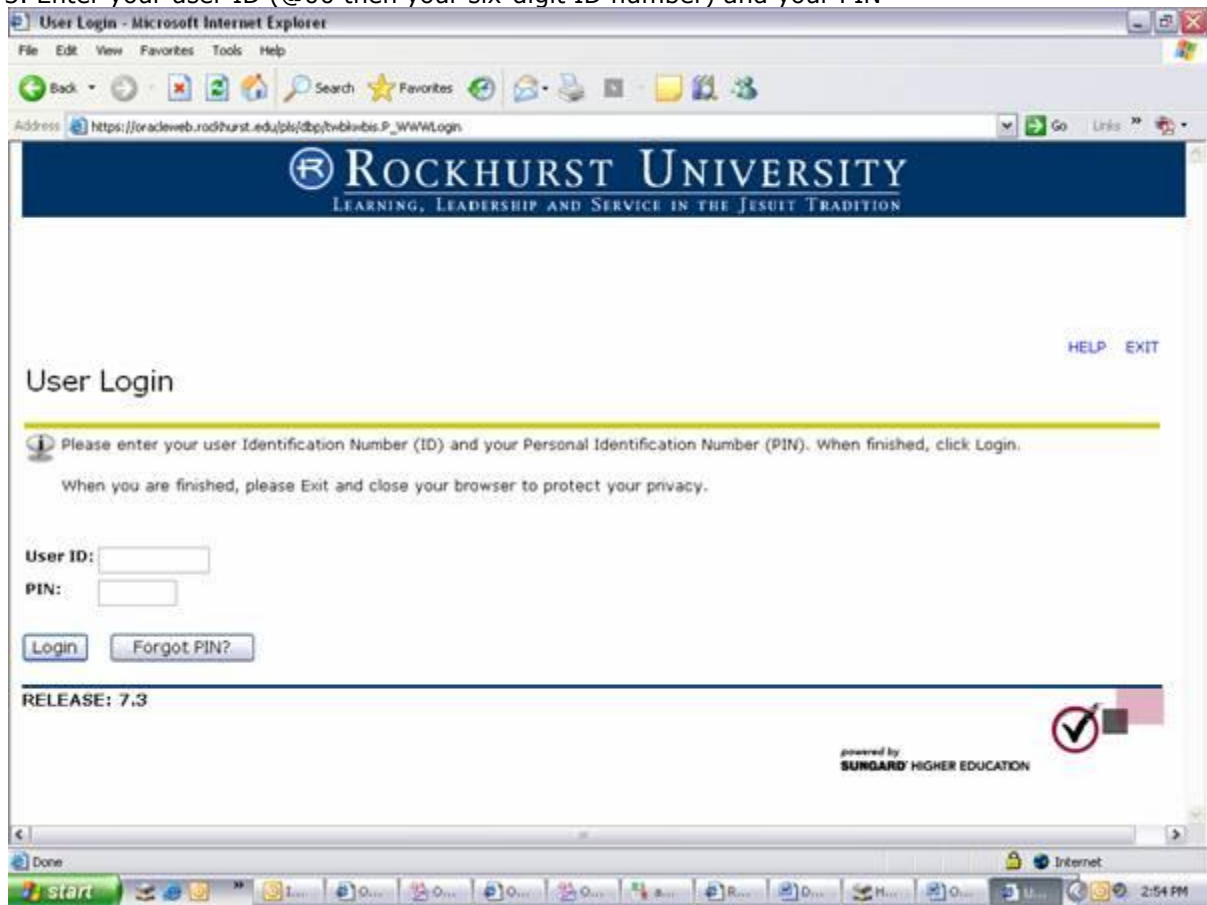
3. Enter your user ID (@00 then your six-digit ID number) and your PIN

User Login - Microsoft Internet Explorer

File Edit View Favorites Tools Help

Back Search Favorites

Address https://oracleweb.rockhurst.edu/pls/dbp/twbkwbis.P_WWWLogin

Go Links

ROCKHURST UNIVERSITY
LEARNING, LEADERSHIP AND SERVICE IN THE JESUIT TRADITION

HELP EXIT

User Login

Please enter your user Identification Number (ID) and your Personal Identification Number (PIN). When finished, click Login.

When you are finished, please Exit and close your browser to protect your privacy.

User ID:
PIN:

Login Forgot PIN?

RELEASE: 7.3

powered by
SUNGARD HIGHER EDUCATION

Done

Internet

start

2:54 PM